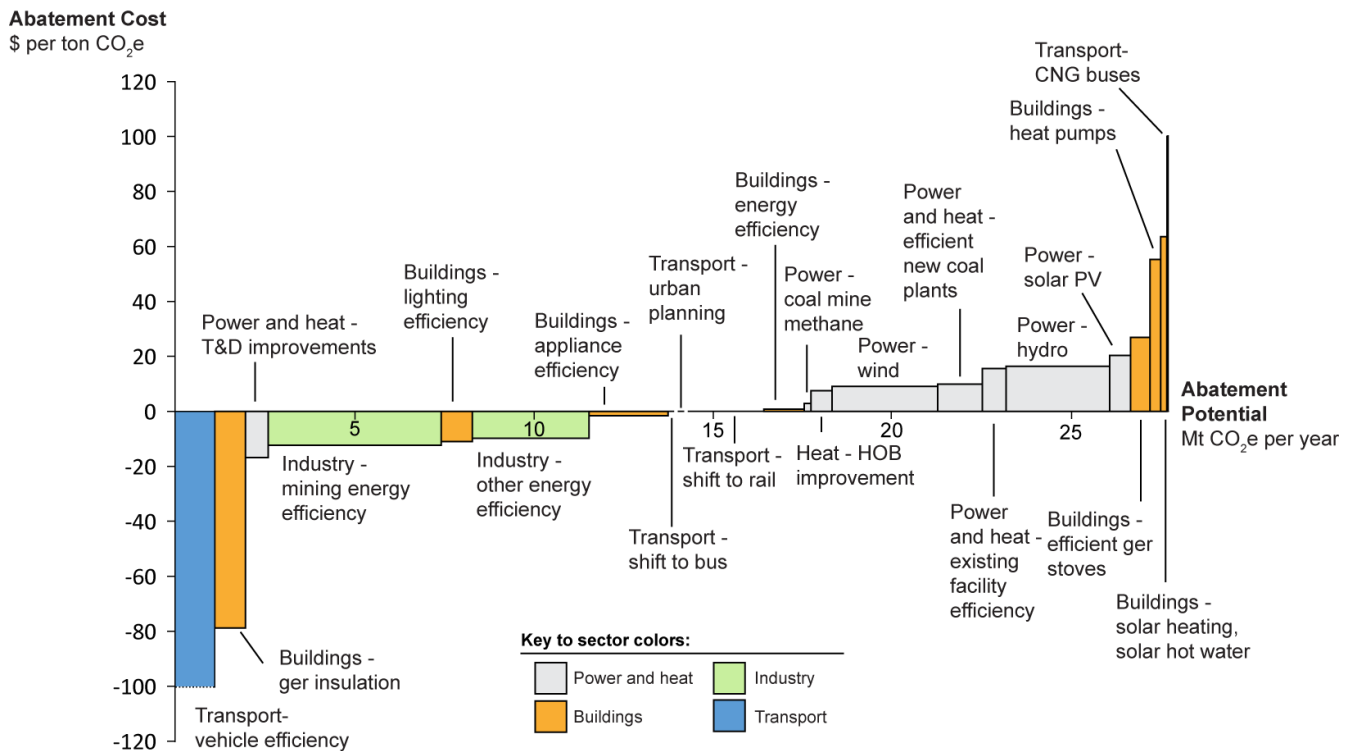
Abatement Cost
\$ per ton $CO_2e$

120
100
80
60
40
20
0
-20
-40
-60
-80
-100
-120

Transport-
CNG buses

Buildings -
heat pumps

Buildings -
energy
efficiency

Power
and heat -
efficient
new coal
plants

Transport -
urban
planning

Power -
coal mine
methane

Power -
solar PV

Buildings -
lighting
efficiency

Buildings -
appliance
efficiency

Power -
hydro

Power and heat -
T&D improvements

Power -
wind

5
10
15
20
25

Abatement
Potential
Mt $CO_2e$ per year

Industry -
mining energy
efficiency

Industry -
other energy
efficiency

Transport -
shift to rail

Heat - HOB
improvement

Transport -
shift to bus

Power
and heat -
existing
facility
efficiency

Buildings -
efficient ger
stoves

Buildings -
solar heating,
solar hot water

Buildings -
ger insulation

Transport-
vehicle efficiency

Key to sector colors:
Power and heat
Industry
Buildings
Transport